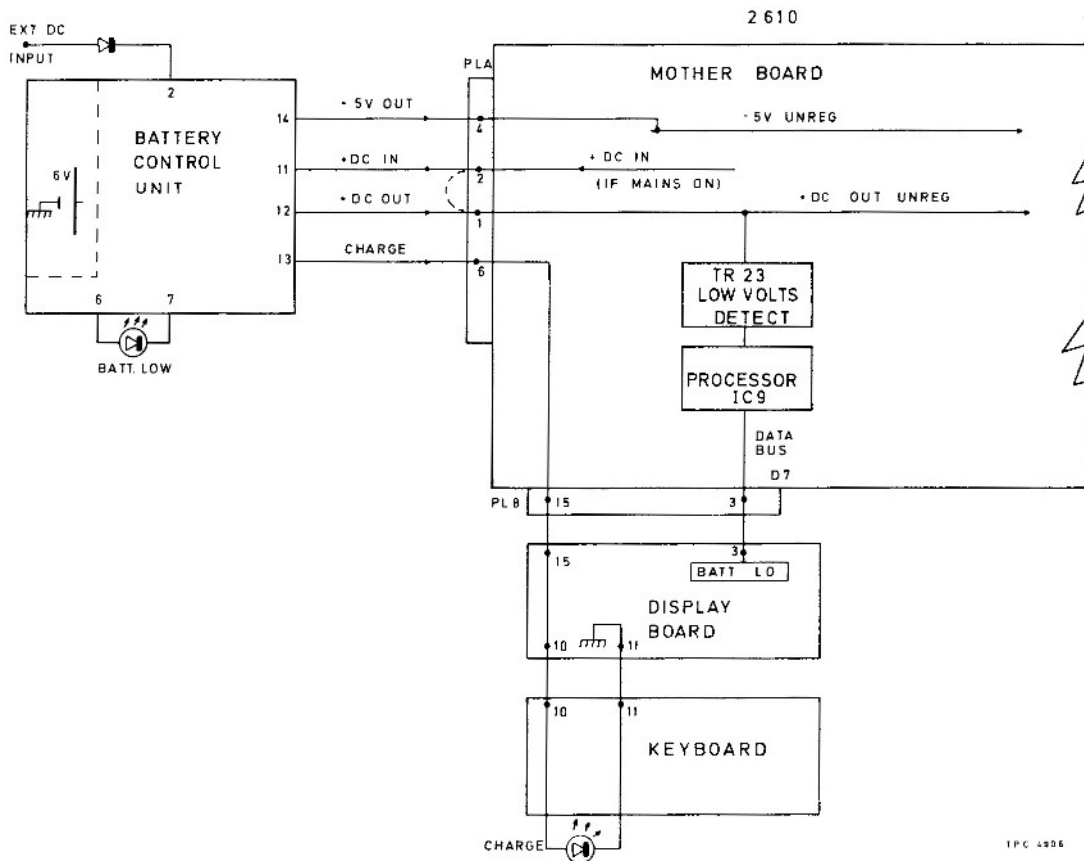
2 610

EXT DC INPUT

2

BATTERY CONTROL UNIT

6V

14

11

12

13

6

7

BATT. LOW

- 5V OUT

+DC IN

+DC OUT

CHARGE

PLA

4

2

1

6

MOTHER BOARD

- 5V UNREG

+ DC IN

(IF MAINS ON)

+DC OUT UNREG

TR 23 LOW VOLTS DETECT

PROCESSOR IC9

DATA BUS

D7

PL8

15

3

15

3

BATT LO

DISPLAY BOARD

10

11

10

11

KEYBOARD

CHARGE

TPC 4906